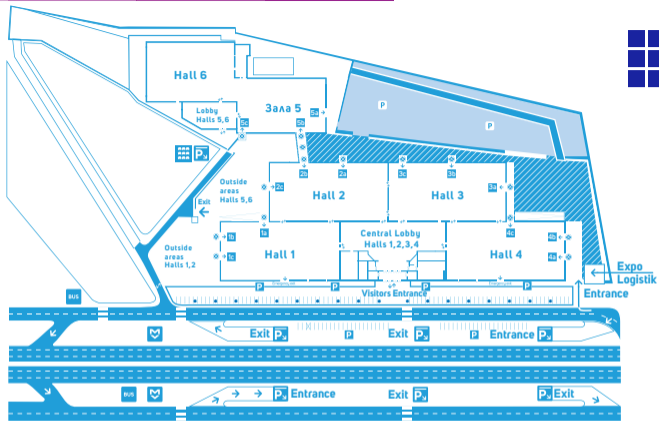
Hall 6

Lobby Halls 5,6

5c

Зала 5

5b

5a

P

P

P

Outside areas Halls 5,6

Exit

2c

2b

2a

3c

3b

3a

Hall 2

Hall 3

Outside areas Halls 1,2

1b

1a

1c

Hall 1

Central Lobby Halls 1,2,3,4

Hall 4

4c

4b

4a

Expo Logistik

Entrance

P

P

P

Visitors Entrance

BUS

Exit P

Exit P

Entrance P

P

P

BUS

P Entrance

Exit P

P Exit